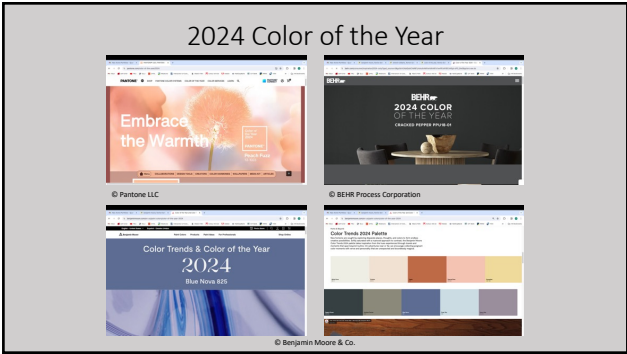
2024 Color of the Year

PANTONE

Embrace the Warmth

PANTONE
Peach Fuzz

© Pantone LLC

BEHR

2024 COLOR OF THE YEAR

CRACKED PEPPER PPU18-01

© BEHR Process Corporation

Color Trends & Color of the Year

2024

Blue Nova 825

Color Trends 2024 Palette

© Benjamin Moore & Co.